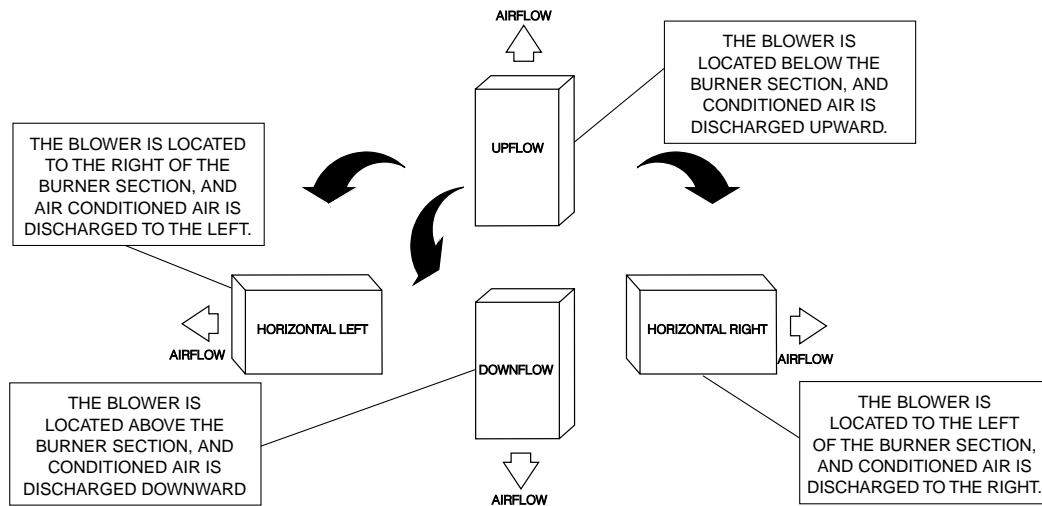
AIRFLOW

UPFLOW

THE BLOWER IS LOCATED BELOW THE BURNER SECTION, AND CONDITIONED AIR IS DISCHARGED UPWARD.

THE BLOWER IS LOCATED TO THE RIGHT OF THE BURNER SECTION, AND AIR CONDITIONED AIR IS DISCHARGED TO THE LEFT.

HORIZONTAL LEFT

AIRFLOW

DOWNFLOW

HORIZONTAL RIGHT

AIRFLOW

THE BLOWER IS LOCATED ABOVE THE BURNER SECTION, AND CONDITIONED AIR IS DISCHARGED DOWNWARD

AIRFLOW

THE BLOWER IS LOCATED TO THE LEFT OF THE BURNER SECTION, AND CONDITIONED AIR IS DISCHARGED TO THE RIGHT.